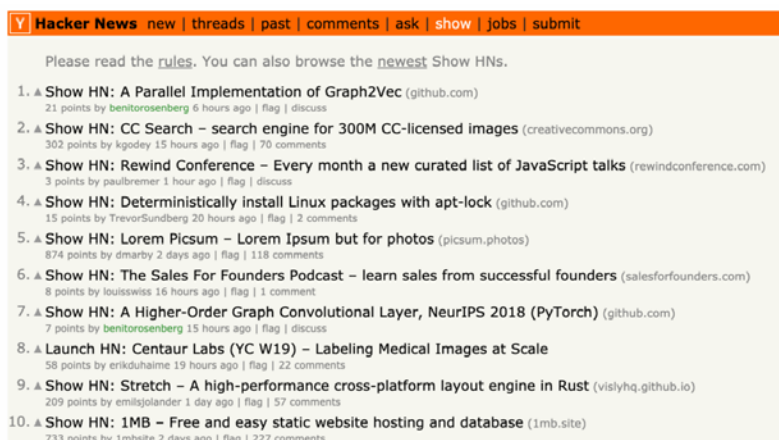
Y Hacker News new | threads | past | comments | ask | show | jobs | submit

Please read the rules. You can also browse the newest Show HNs.

1. Show HN: A Parallel Implementation of Graph2Vec (github.com)
21 points by benitorosenberg 6 hours ago | flag | discuss

2. Show HN: CC Search – search engine for 300M CC-licensed images (creativecommons.org)
302 points by kgodey 15 hours ago | flag | 70 comments

3. Show HN: Rewind Conference – Every month a new curated list of JavaScript talks (rewindconference.com)
3 points by paulbremer 1 hour ago | flag | discuss

4. Show HN: Deterministically install Linux packages with apt-lock (github.com)
15 points by TrevorSundberg 20 hours ago | flag | 2 comments

5. Show HN: Lorem Picsum – Lorem Ipsum but for photos (picsum.photos)
874 points by dmarby 2 days ago | flag | 118 comments

6. Show HN: The Sales For Founders Podcast – learn sales from successful founders (salesforfounders.com)
8 points by louisswiss 16 hours ago | flag | 1 comment

7. Show HN: A Higher-Order Graph Convolutional Layer, NeurIPS 2018 (PyTorch) (github.com)
7 points by benitorosenberg 15 hours ago | flag | discuss

8. Launch HN: Centaur Labs (YC W19) – Labeling Medical Images at Scale
58 points by erikduhaime 19 hours ago | flag | 22 comments

9. Show HN: Stretch – A high-performance cross-platform layout engine in Rust (vislyhq.github.io)
209 points by emilsjolander 1 day ago | flag | 57 comments

10. Show HN: 1MB – Free and easy static website hosting and database (1mb.site)
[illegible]